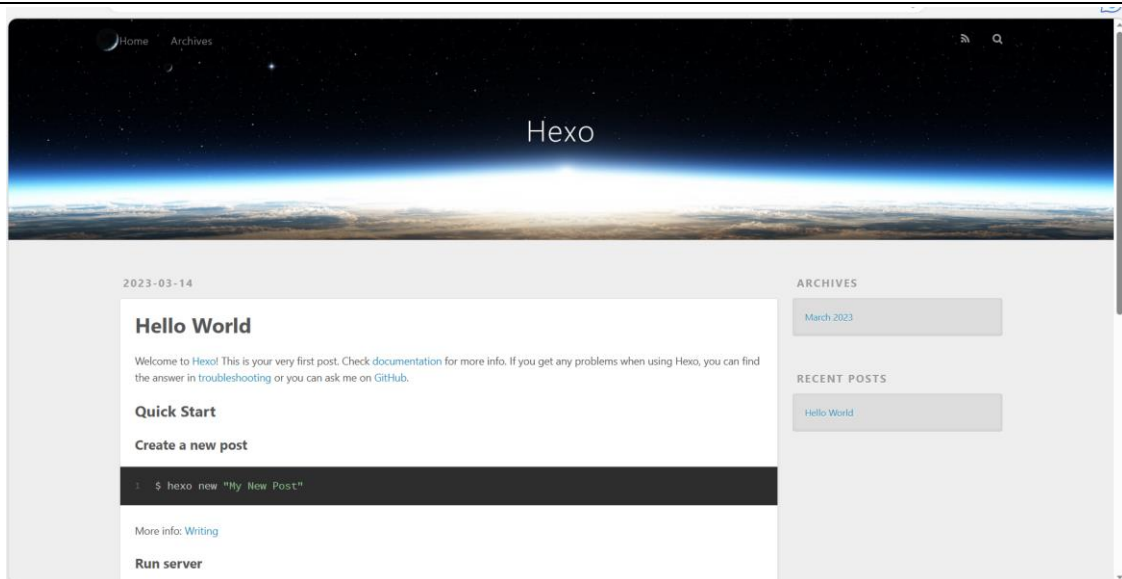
Home Archives

Hexo

2023-03-14

Hello World

Welcome to Hexo! This is your very first post. Check documentation for more info. If you get any problems when using Hexo, you can find the answer in troubleshooting or you can ask me on GitHub.

Quick Start

Create a new post

1 $ hexo new "My New Post"

More info: Writing

Run server

ARCHIVES

March 2023

RECENT POSTS

Hello World